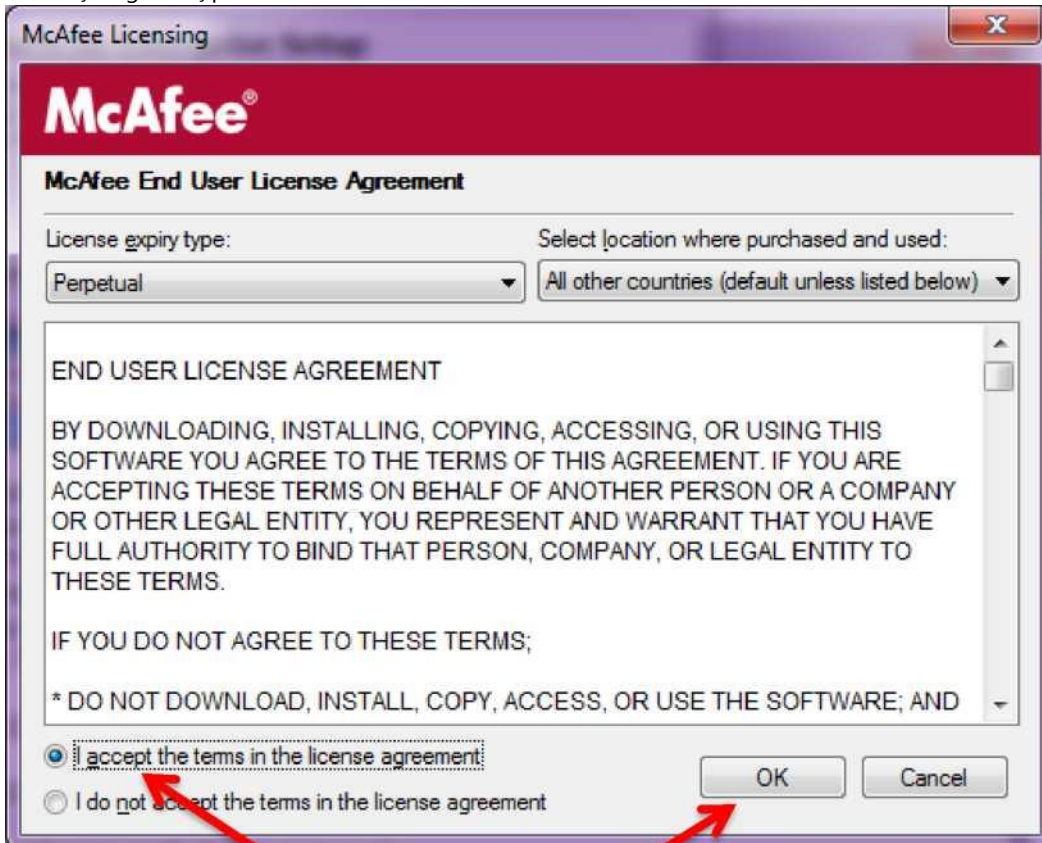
McAfee Licensing

McAfee®

McAfee End User License Agreement

License expiry type:

Perpetual

Select location where purchased and used:

All other countries (default unless listed below)

END USER LICENSE AGREEMENT

BY DOWNLOADING, INSTALLING, COPYING, ACCESSING, OR USING THIS SOFTWARE YOU AGREE TO THE TERMS OF THIS AGREEMENT. IF YOU ARE ACCEPTING THESE TERMS ON BEHALF OF ANOTHER PERSON OR A COMPANY OR OTHER LEGAL ENTITY, YOU REPRESENT AND WARRANT THAT YOU HAVE FULL AUTHORITY TO BIND THAT PERSON, COMPANY, OR LEGAL ENTITY TO THESE TERMS.

IF YOU DO NOT AGREE TO THESE TERMS;

* DO NOT DOWNLOAD, INSTALL, COPY, ACCESS, OR USE THE SOFTWARE; AND

I accept the terms in the license agreement

I do not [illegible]pt the terms in the license agreement

OK

Cancel